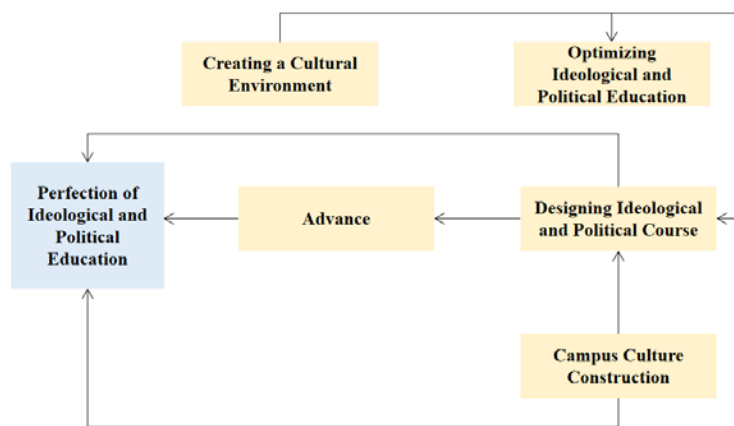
Creating a Cultural Environment

Optimizing Ideological and Political Education

Perfection of Ideological and Political Education

Advance

Designing Ideological and Political Course

Campus Culture Construction